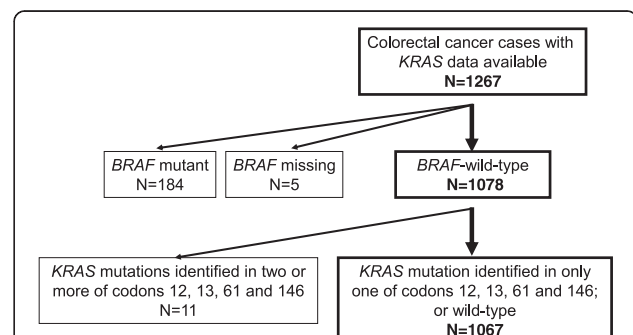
Colorectal cancer cases with *KRAS* data available
**N=1267**

*BRAF* mutant
N=184

*BRAF* missing
N=5

*BRAF*-wild-type
**N=1078**

*KRAS* mutations identified in two or more of codons 12, 13, 61 and 146
N=11

*KRAS* mutation identified in only one of codons 12, 13, 61 and 146; or wild-type
**N=1067**